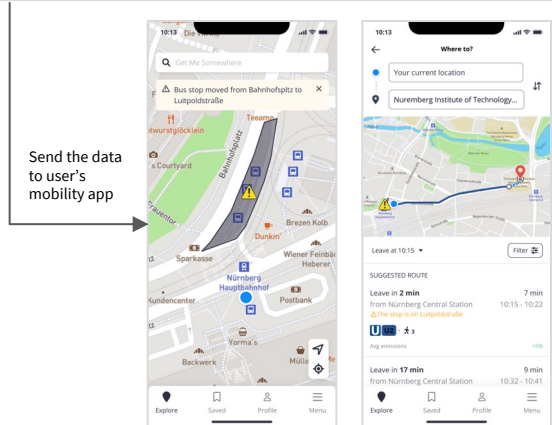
Send the data to user's mobility app

10:13

Get Me Somewhere

Bus stop moved from Bahnhofsplatz to Luitpoldstraße

wurstglöcklein

Courtyard

Bahnhofsplatz

Teeamo

Frauentor

Brezen Kolb

Dunkin'

Sparkasse

Wiener Feinbäcker Heberer

Nürnberg Hauptbahnhof

Kundencenter

Postbank

Yorma's

Backwerk

Müller

Explore

Saved

Profile

Menu

10:13

Where to?

Your current location

Nuremberg Institute of Technology...

Leave at 10:15

Filter

SUGGESTED ROUTE

Leave in 2 min

7 min

from Nürnberg Central Station

10:15 - 10:22

The stop is on Luitpoldstraße

U U2 3

Avg emissions

+0%

Leave in 17 min

9 min

from Nürnberg Central Station

10:32 - 10:41

Explore

Saved

Profile

Menu